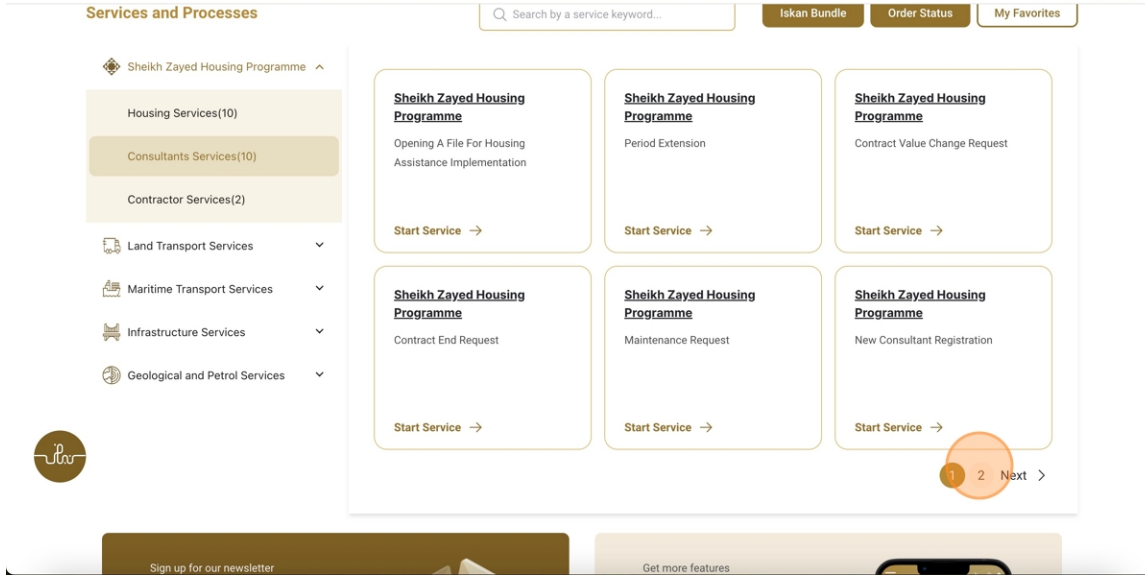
Services and Processes

Search by a service keyword...

Iskan Bundle

Order Status

My Favorites

Sheikh Zayed Housing Programme

Housing Services(10)

Consultants Services(10)

Contractor Services(2)

Land Transport Services

Maritime Transport Services

Infrastructure Services

Geological and Petrol Services

Sheikh Zayed Housing Programme
Opening A File For Housing Assistance Implementation
Start Service →

Sheikh Zayed Housing Programme
Period Extension
Start Service →

Sheikh Zayed Housing Programme
Contract Value Change Request
Start Service →

Sheikh Zayed Housing Programme
Contract End Request
Start Service →

Sheikh Zayed Housing Programme
Maintenance Request
Start Service →

Sheikh Zayed Housing Programme
New Consultant Registration
Start Service →

1 2 Next >

Sign up for our newsletter

Get more features